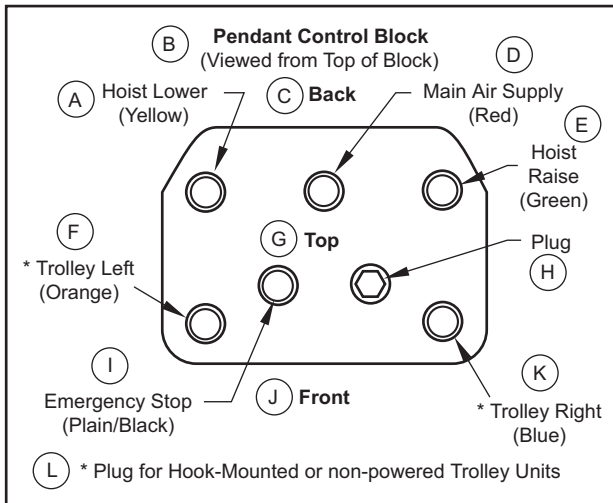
B Pendant Control Block
(Viewed from Top of Block)

A Hoist Lower (Yellow)

C Back

D Main Air Supply (Red)

E Hoist Raise (Green)

F * Trolley Left (Orange)

G Top

Plug H

I Emergency Stop (Plain/Black)

J Front

K * Trolley Right (Blue)

L * Plug for Hook-Mounted or non-powered Trolley Units